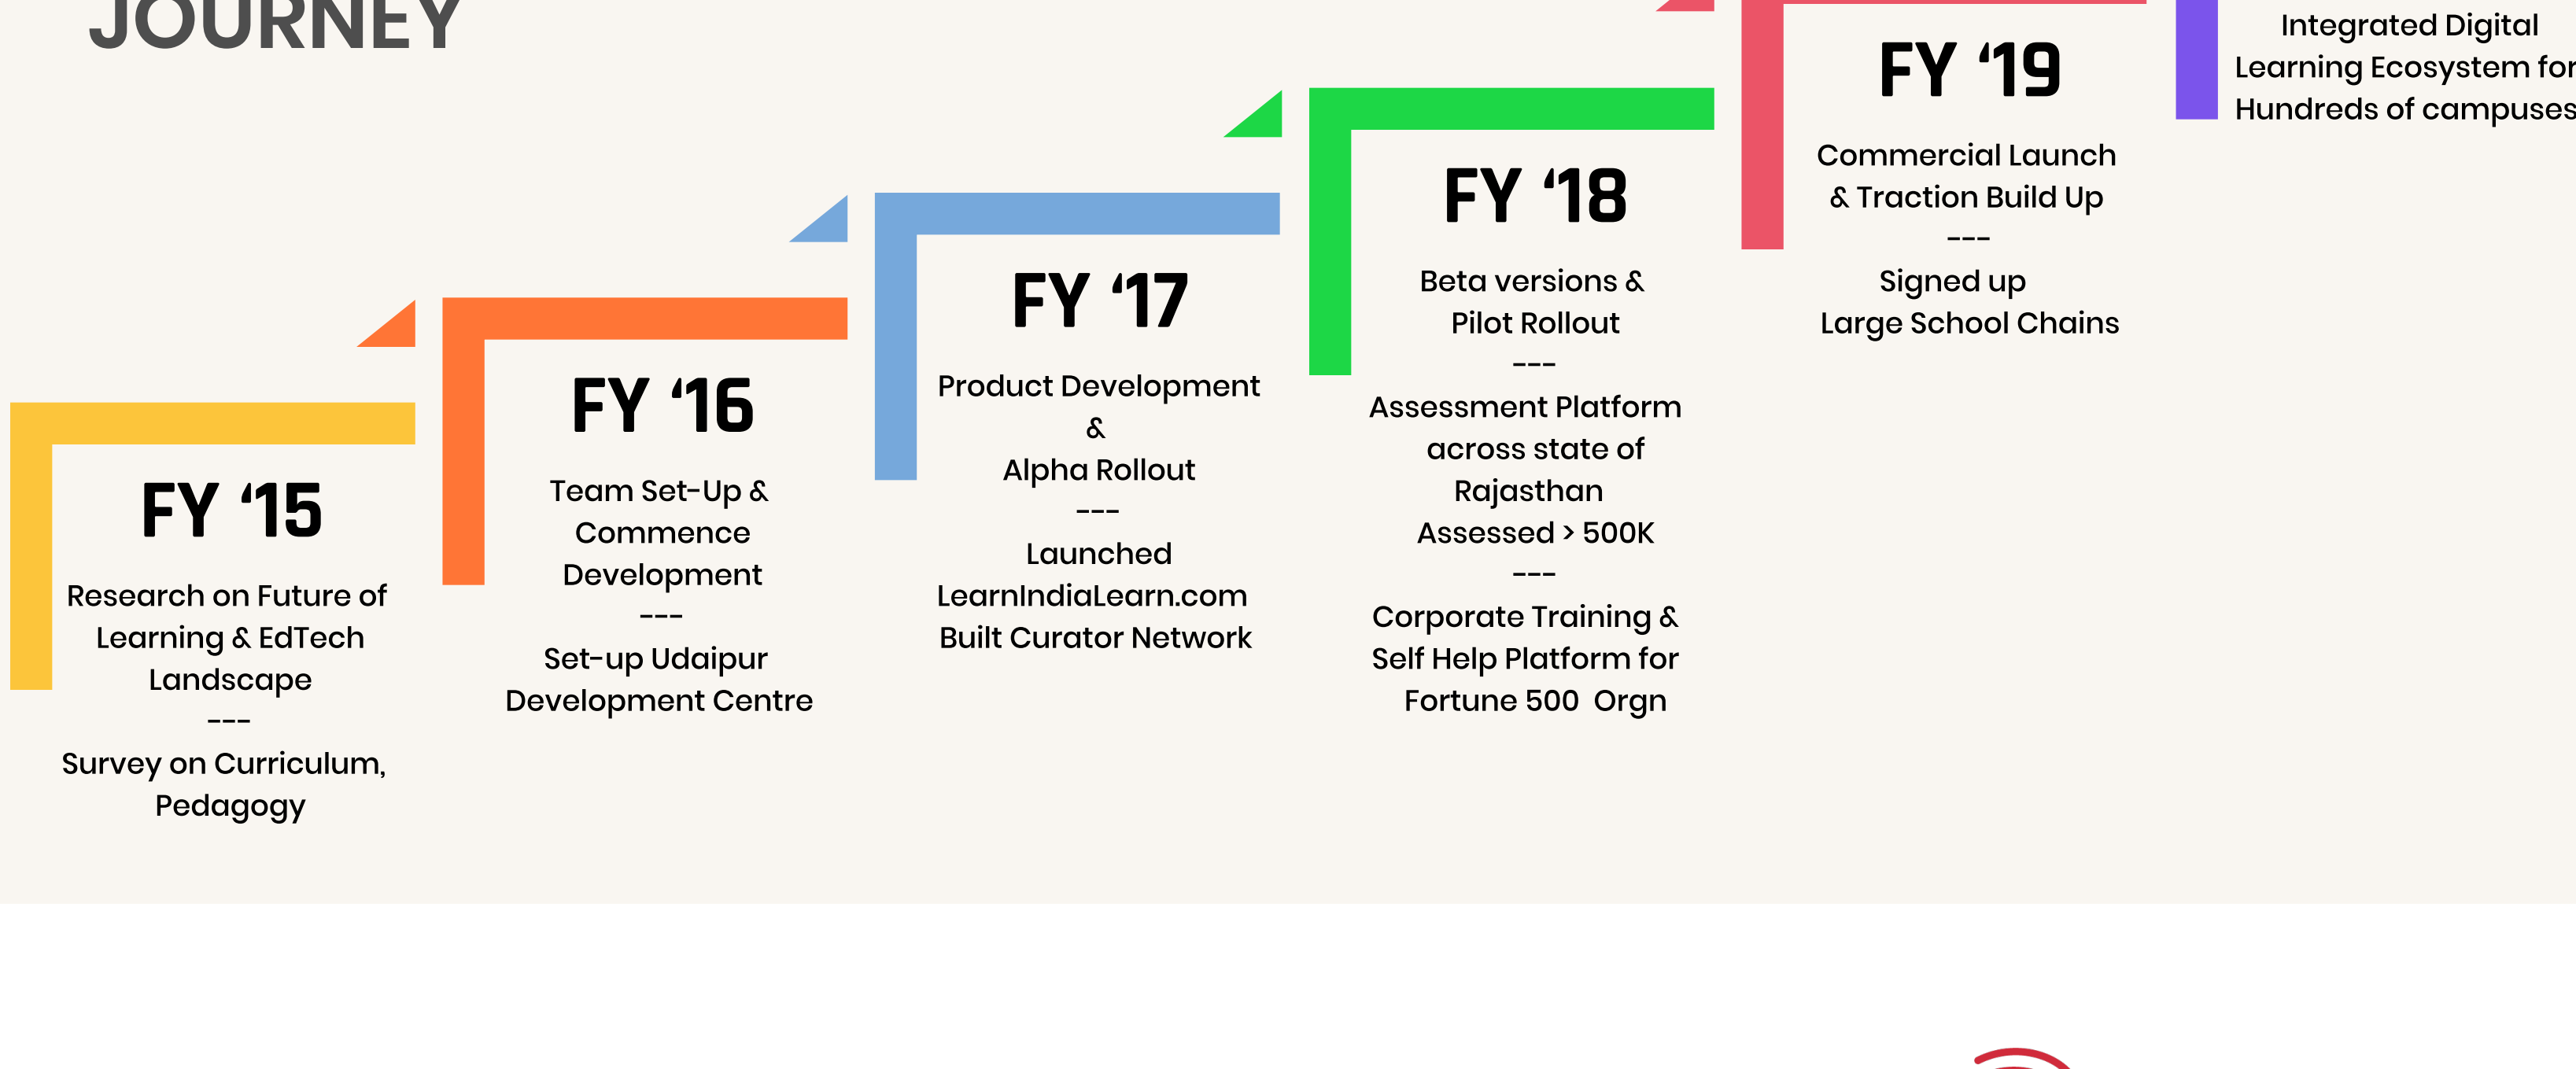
JOURNEY

Integrated Digital Learning Ecosystem for Hundreds of campuses

FY '19

Commercial Launch & Traction Build Up
---
Signed up Large School Chains

FY '18

Beta versions & Pilot Rollout
---
Assessment Platform across state of Rajasthan Assessed > 500K
---
Corporate Training & Self Help Platform for Fortune 500 Orgn

FY '17

Product Development & Alpha Rollout
---
Launched LearnIndiaLearn.com Built Curator Network

FY '16

Team Set-Up & Commence Development
---
Set-up Udaipur Development Centre

FY '15

Research on Future of Learning & EdTech Landscape
---
Survey on Curriculum, Pedagogy